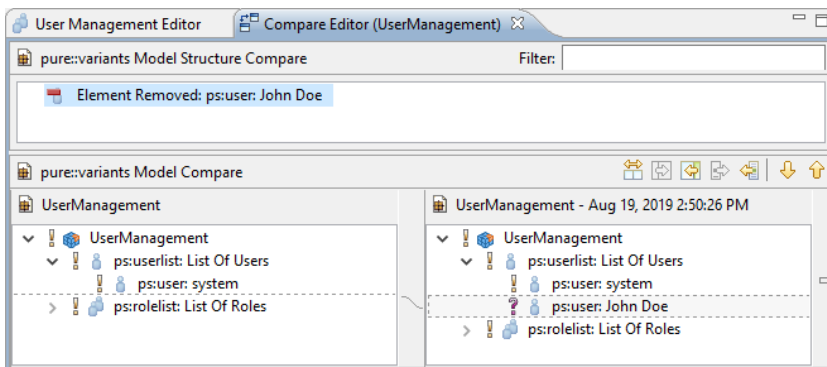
User Management Editor

Compare Editor (UserManagement)

pure::variants Model Structure Compare

Filter:

Element Removed: ps:user: John Doe

pure::variants Model Compare

UserManagement

UserManagement

ps:userlist: List Of Users

ps:user: system

ps:rolelist: List Of Roles

UserManagement - Aug 19, 2019 2:50:26 PM

UserManagement

ps:userlist: List Of Users

ps:user: system

ps:user: John Doe

ps:rolelist: List Of Roles